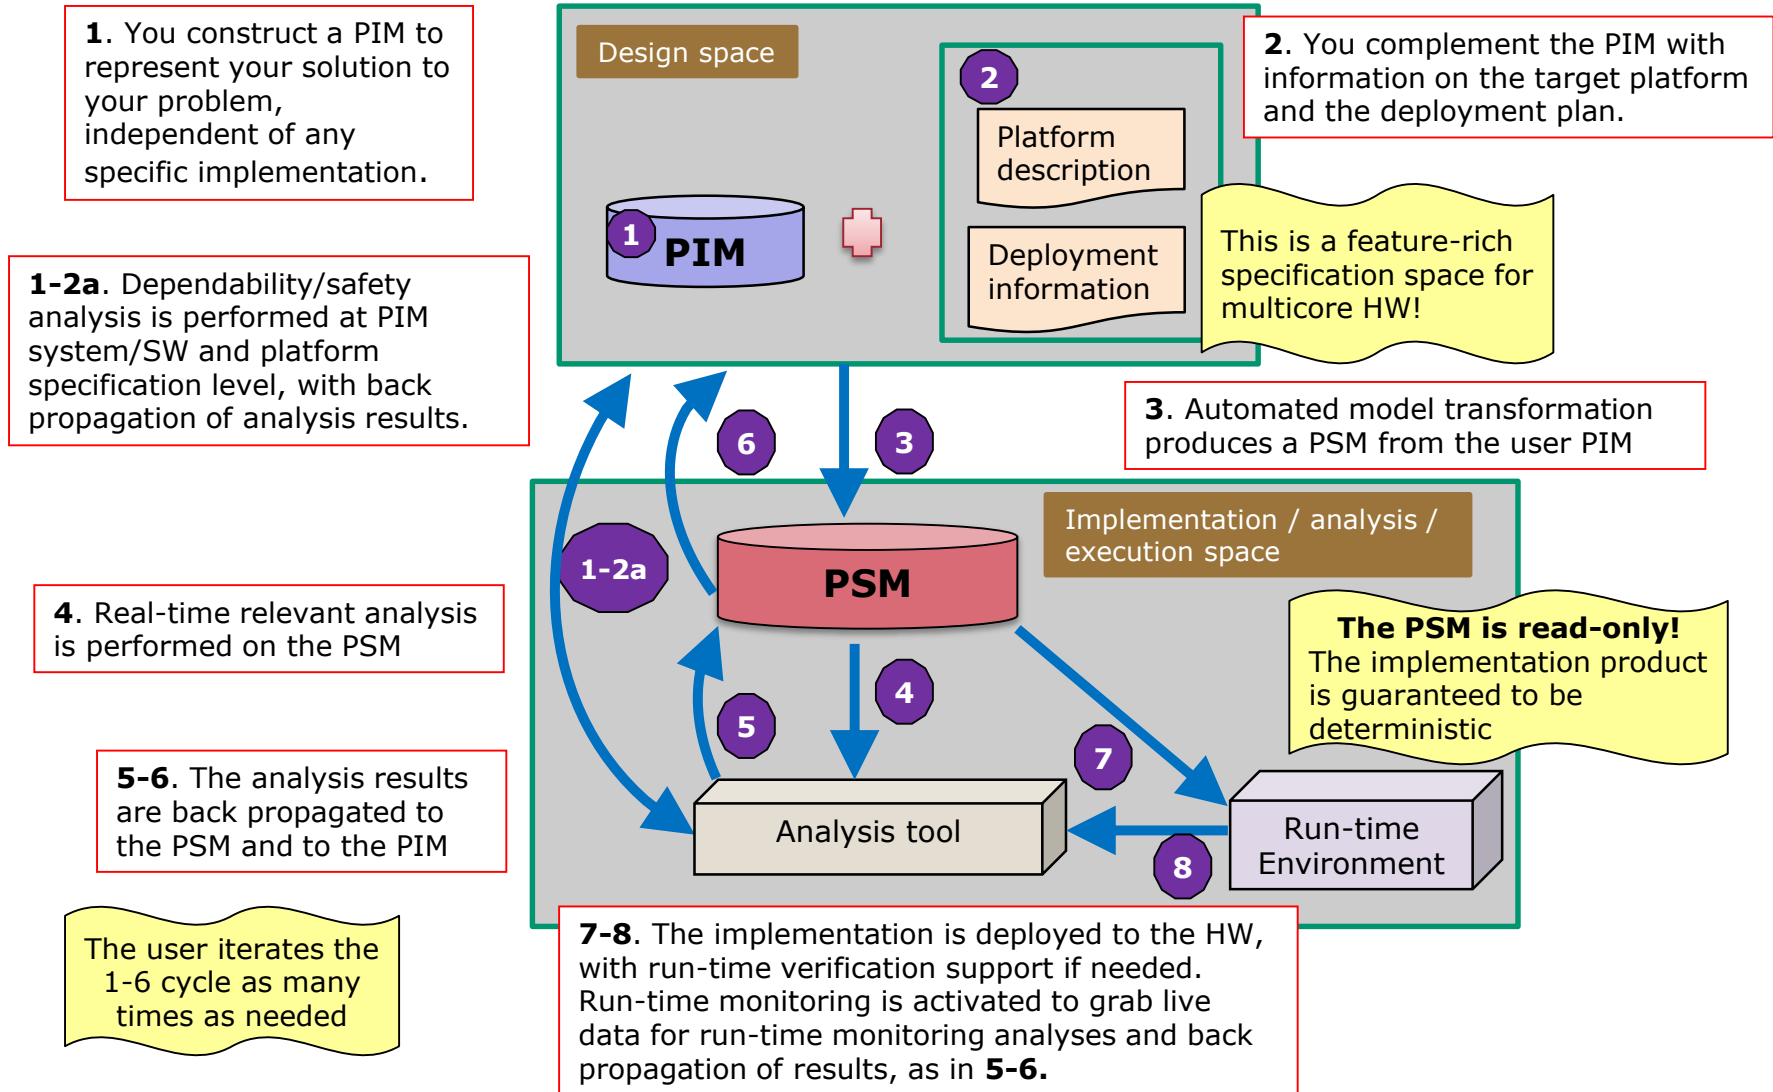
**1**. You construct a PIM to represent your solution to your problem, independent of any specific implementation.

Design space

2

Platform description

Deployment information

1 PIM

**2**. You complement the PIM with information on the target platform and the deployment plan.

This is a feature-rich specification space for multicore HW!

**1-2a**. Dependability/safety analysis is performed at PIM system/SW and platform specification level, with back propagation of analysis results.

6

3

**3**. Automated model transformation produces a PSM from the user PIM

Implementation / analysis / execution space

1-2a

PSM

**4**. Real-time relevant analysis is performed on the PSM

**The PSM is read-only!** The implementation product is guaranteed to be deterministic

4

5

7

**5-6**. The analysis results are back propagated to the PSM and to the PIM

Analysis tool

Run-time Environment

8

The user iterates the 1-6 cycle as many times as needed

**7-8**. The implementation is deployed to the HW, with run-time verification support if needed. Run-time monitoring is activated to grab live data for run-time monitoring analyses and back propagation of results, as in **5-6.**